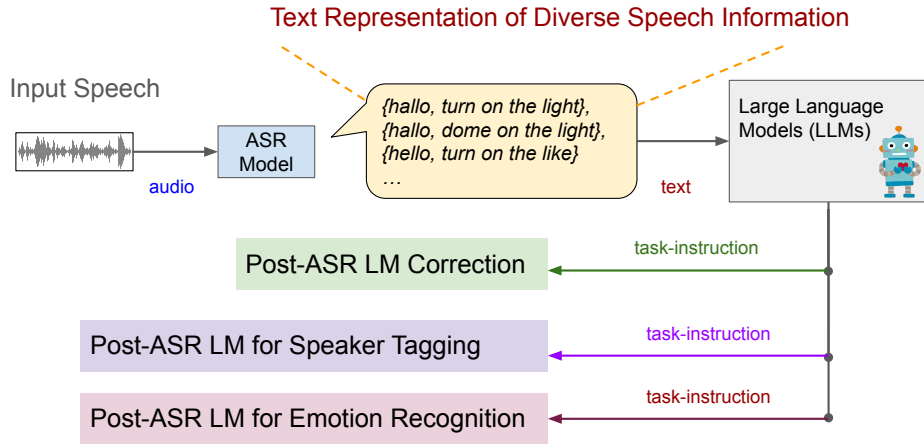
Text Representation of Diverse Speech Information

Input Speech

audio

ASR Model

{hallo, turn on the light},
{hallo, dome on the light},
{hello, turn on the like}
…

text

Large Language Models (LLMs)

task-instruction

Post-ASR LM Correction

task-instruction

Post-ASR LM for Speaker Tagging

task-instruction

Post-ASR LM for Emotion Recognition